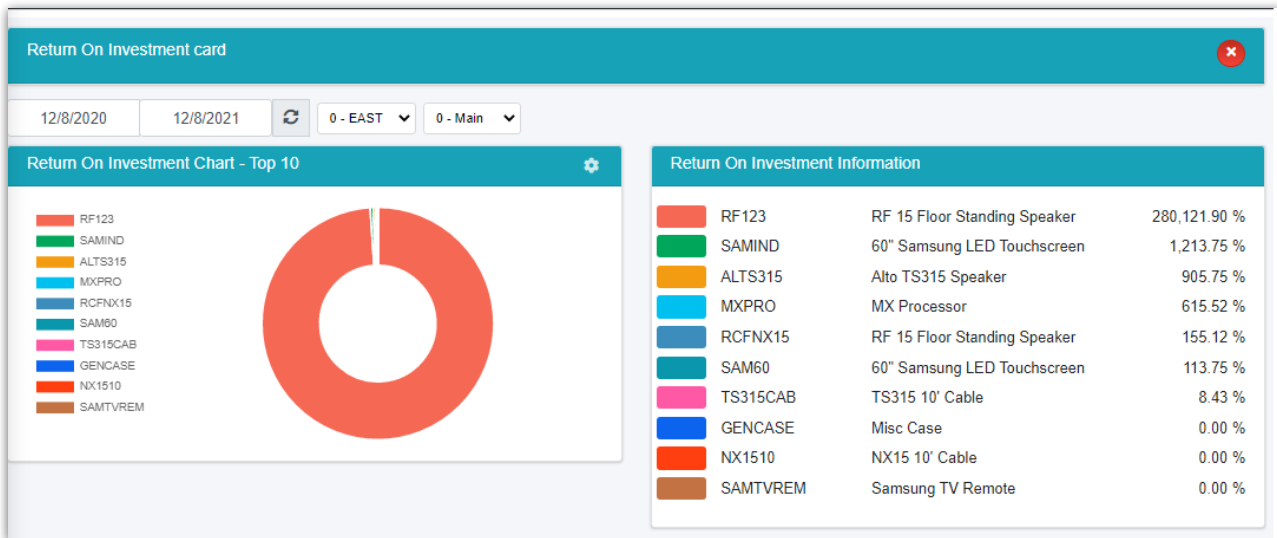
Return On Investment card

12/8/2020 12/8/2021 0 - EAST 0 - Main

Return On Investment Chart - Top 10

RF123
SAMIND
ALTS315
MXPRO
RCFNX15
SAM60
TS315CAB
GENCASE
NX1510
SAMTVREM

Return On Investment Information

| | | |
|---|---|---|
| RF123 | RF 15 Floor Standing Speaker | 280,121.90 % |
| SAMIND | 60" Samsung LED Touchscreen | 1,213.75 % |
| ALTS315 | Alto TS315 Speaker | 905.75 % |
| MXPRO | MX Processor | 615.52 % |
| RCFNX15 | RF 15 Floor Standing Speaker | 155.12 % |
| SAM60 | 60" Samsung LED Touchscreen | 113.75 % |
| TS315CAB | TS315 10' Cable | 8.43 % |
| GENCASE | Misc Case | 0.00 % |
| NX1510 | NX15 10' Cable | 0.00 % |
| SAMTVREM | Samsung TV Remote | 0.00 % |